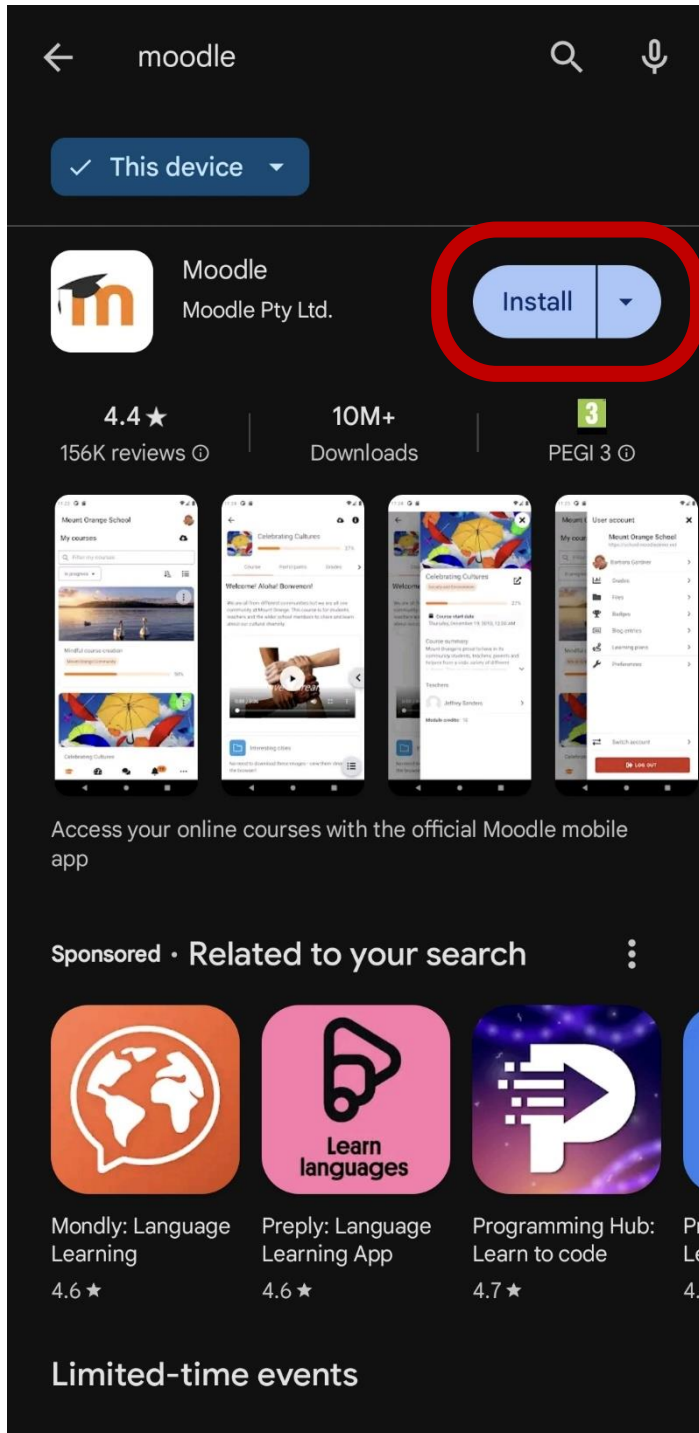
moodle

This device

Moodle
Moodle Pty Ltd.

Install

4.4★
156K reviews ⓘ

10M+
Downloads

3
PEGI 3 ⓘ

Access your online courses with the official Moodle mobile app

Sponsored · Related to your search

Learn languages

Mondly: Language Learning
4.6★

Preply: Language Learning App
4.6★

Programming Hub: Learn to code
4.7★

Limited-time events